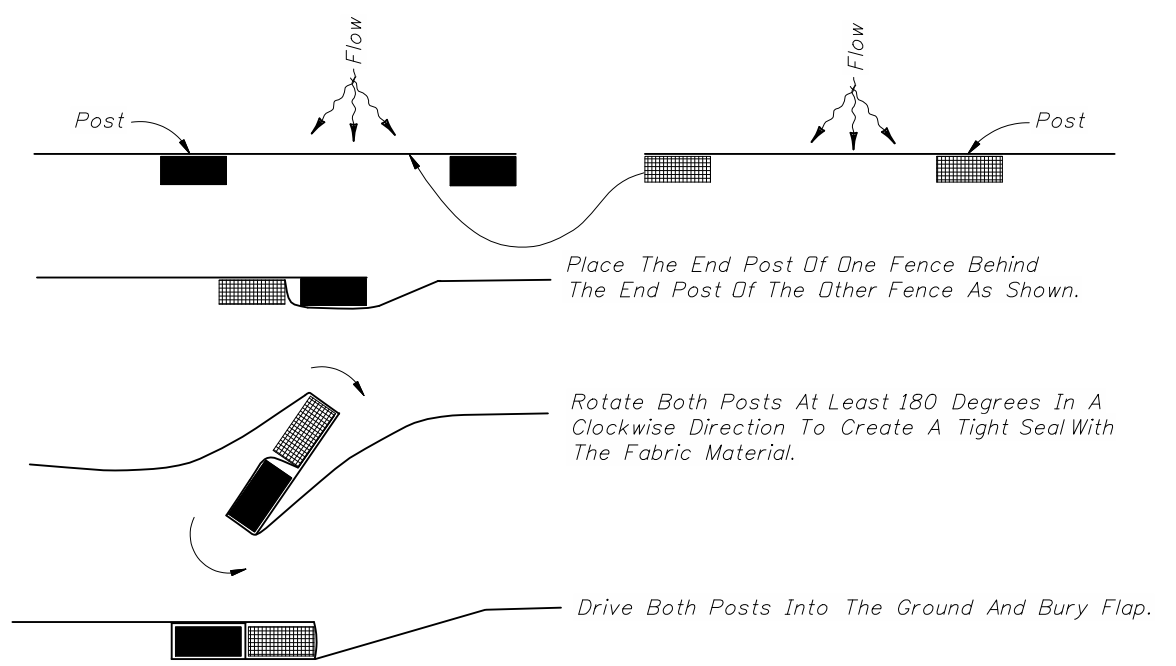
Flow

Flow

Post

Post

Place The End Post Of One Fence Behind The End Post Of The Other Fence As Shown.

Rotate Both Posts At Least 180 Degrees In A Clockwise Direction To Create A Tight Seal With The Fabric Material.

Drive Both Posts Into The Ground And Bury Flap.